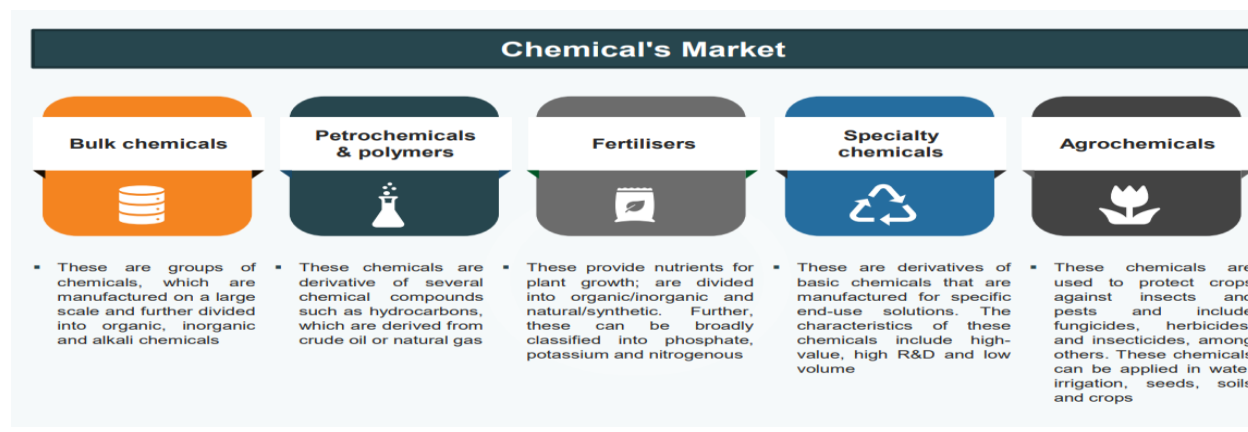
Chemical's Market

Bulk chemicals

Petrochemicals & polymers

Fertilisers

Specialty chemicals

Agrochemicals

▪ These are groups of chemicals, which are manufactured on a large scale and further divided into organic, inorganic and alkali chemicals

▪ These chemicals are derivative of several chemical compounds such as hydrocarbons, which are derived from crude oil or natural gas

▪ These provide nutrients for plant growth; are divided into organic/inorganic and natural/synthetic. Further, these can be broadly classified into phosphate, potassium and nitrogenous

▪ These are derivatives of basic chemicals that are manufactured for specific end-use solutions. The characteristics of these chemicals include high-value, high R&D and low volume

▪ These chemicals are used to protect crops against insects and pests and include fungicides, herbicides and insecticides, among others. These chemicals can be applied in water irrigation, seeds, soils and crops